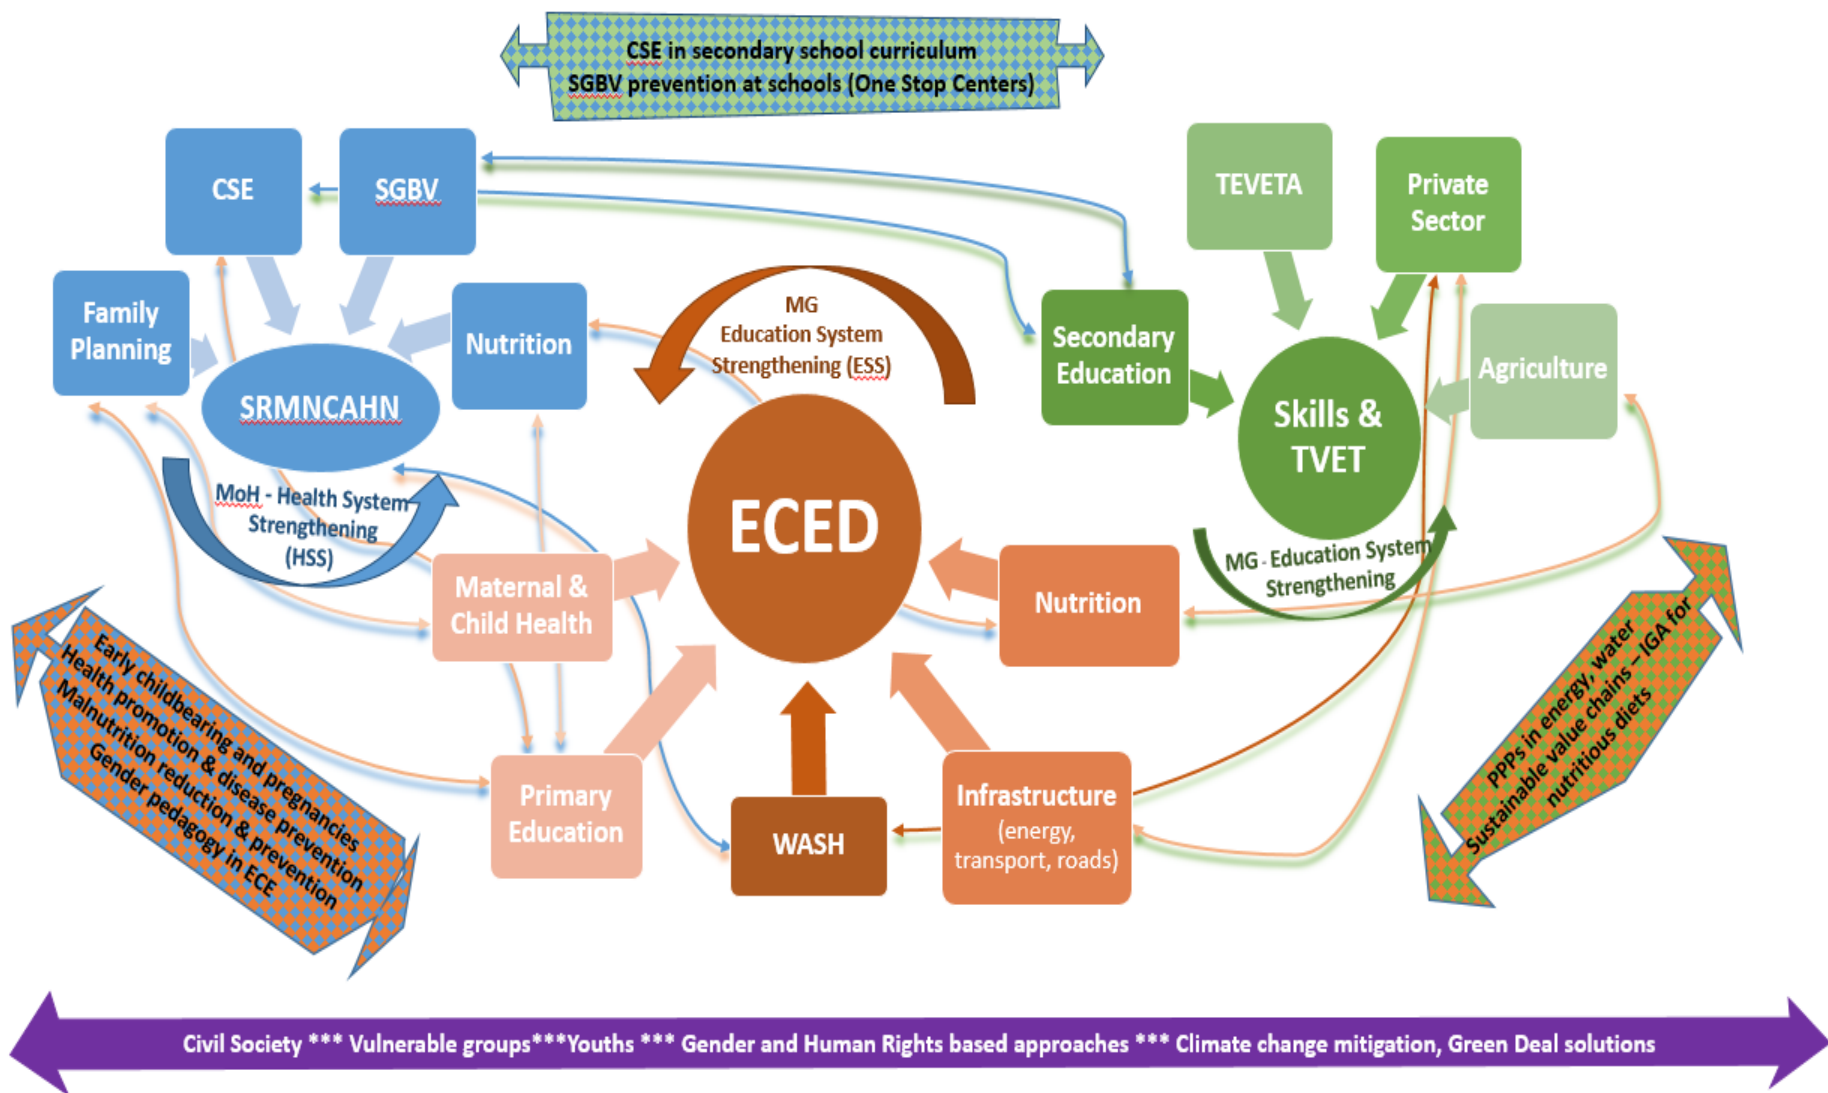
CSE in secondary school curriculum
SGBV prevention at schools (One Stop Centers)

CSE

SGBV

TEVETA

Private Sector

Family Planning

SRMNCAHN

Nutrition

MG
Education System
Strengthening (ESS)

Secondary Education

Skills & TVET

Agriculture

MoH - Health System Strengthening (HSS)

ECED

Maternal & Child Health

Nutrition

MG - Education System Strengthening

Early childbearing and pregnancies
Health promotion & disease prevention
Malnutrition reduction & prevention
Gender pedagogy in ECE

Primary Education

WASH

Infrastructure (energy, transport, roads)

PPPs in energy, water
Sustainable value chains – IGA for nutritious diets

Civil Society *** Vulnerable groups***Youths *** Gender and Human Rights based approaches *** Climate change mitigation, Green Deal solutions